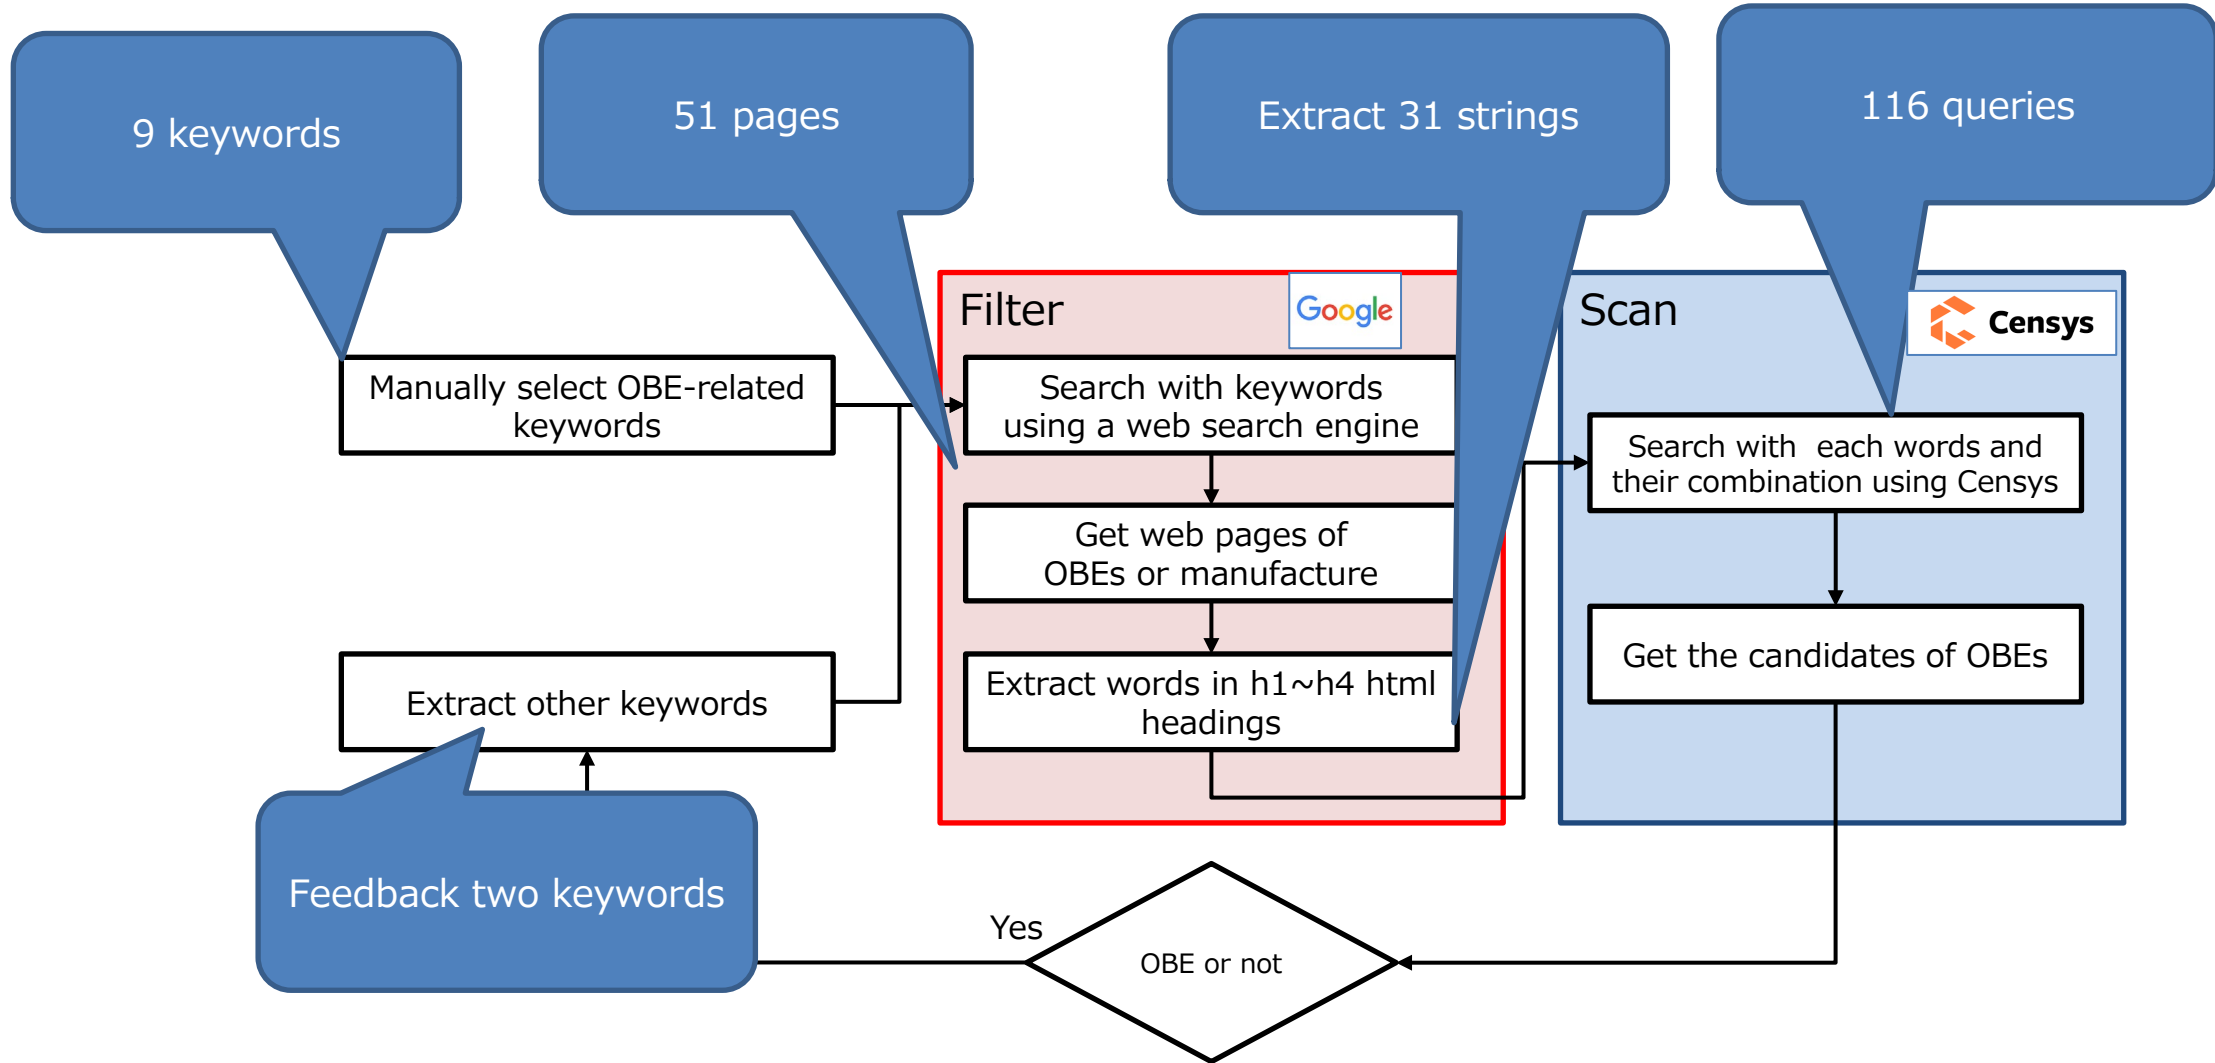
9 keywords

51 pages

Extract 31 strings

116 queries

Filter

Google

Scan

Censys

Manually select OBE-related keywords

Search with keywords using a web search engine

Get web pages of OBEs or manufacture

Extract words in h1~h4 html headings

Search with each words and their combination using Censys

Get the candidates of OBEs

Extract other keywords

Feedback two keywords

Yes

OBE or not